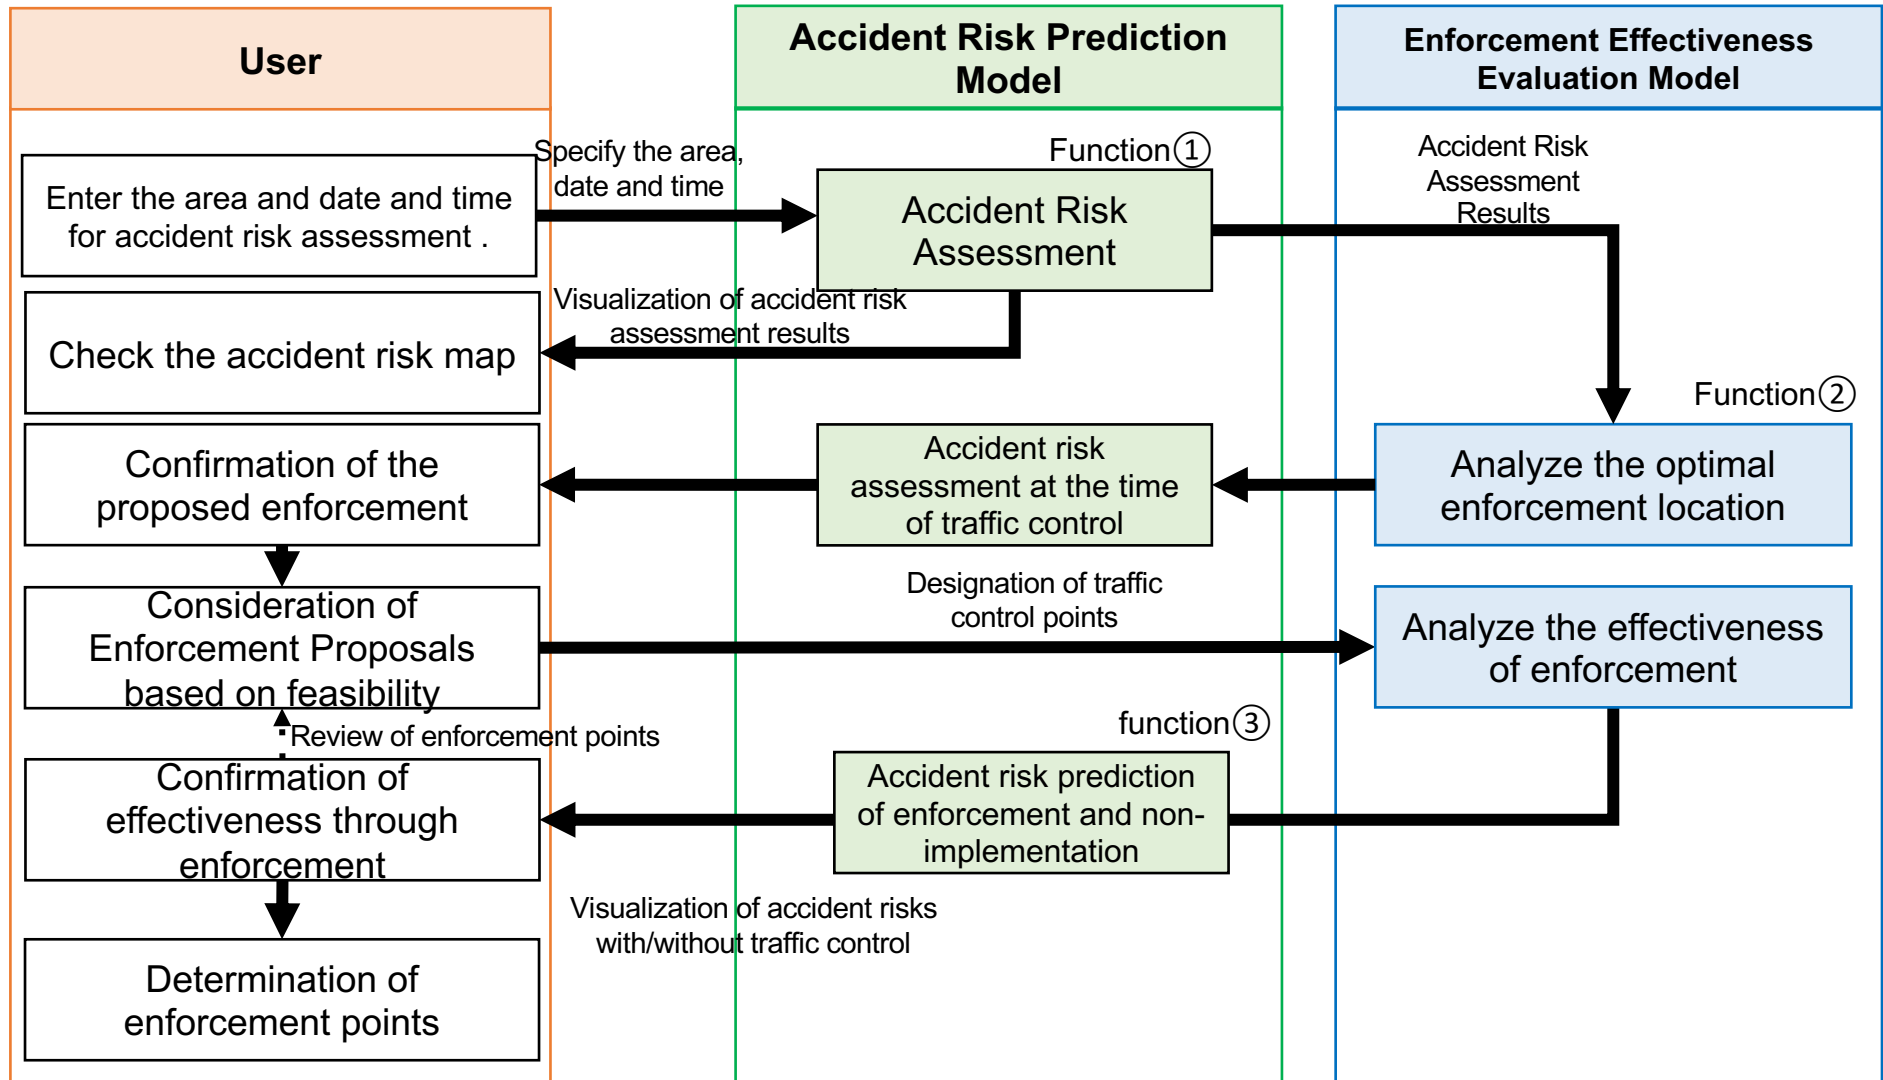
User

Accident Risk Prediction Model

Enforcement Effectiveness Evaluation Model

Specify the area, date and time

Function①

Accident Risk Assessment Results

Enter the area and date and time for accident risk assessment .

Accident Risk Assessment

Visualization of accident risk assessment results

Check the accident risk map

Function②

Confirmation of the proposed enforcement

Accident risk assessment at the time of traffic control

Analyze the optimal enforcement location

Designation of traffic control points

Consideration of Enforcement Proposals based on feasibility

Analyze the effectiveness of enforcement

Review of enforcement points

function③

Confirmation of effectiveness through enforcement

Accident risk prediction of enforcement and non-implementation

Visualization of accident risks with/without traffic control

Determination of enforcement points